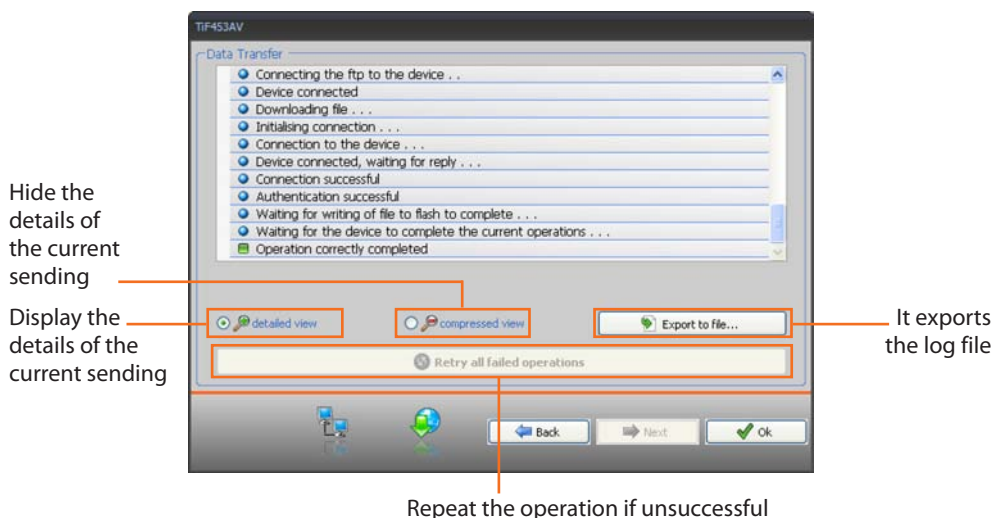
TiF453AV

Data Transfer

Connecting the ftp to the device . .
Device connected
Downloading file . . .
Initialising connection . . .
Connection to the device . . .
Device connected, waiting for reply . . .
Connection successful
Authentication successful
Waiting for writing of file to flash to complete . . .
Waiting for the device to complete the current operations . . .
Operation correctly completed

Hide the details of the current sending

Display the details of the current sending

detailed view

compressed view

Export to file...

It exports the log file

Retry all failed operations

Back

Next

Ok

Repeat the operation if unsuccessful